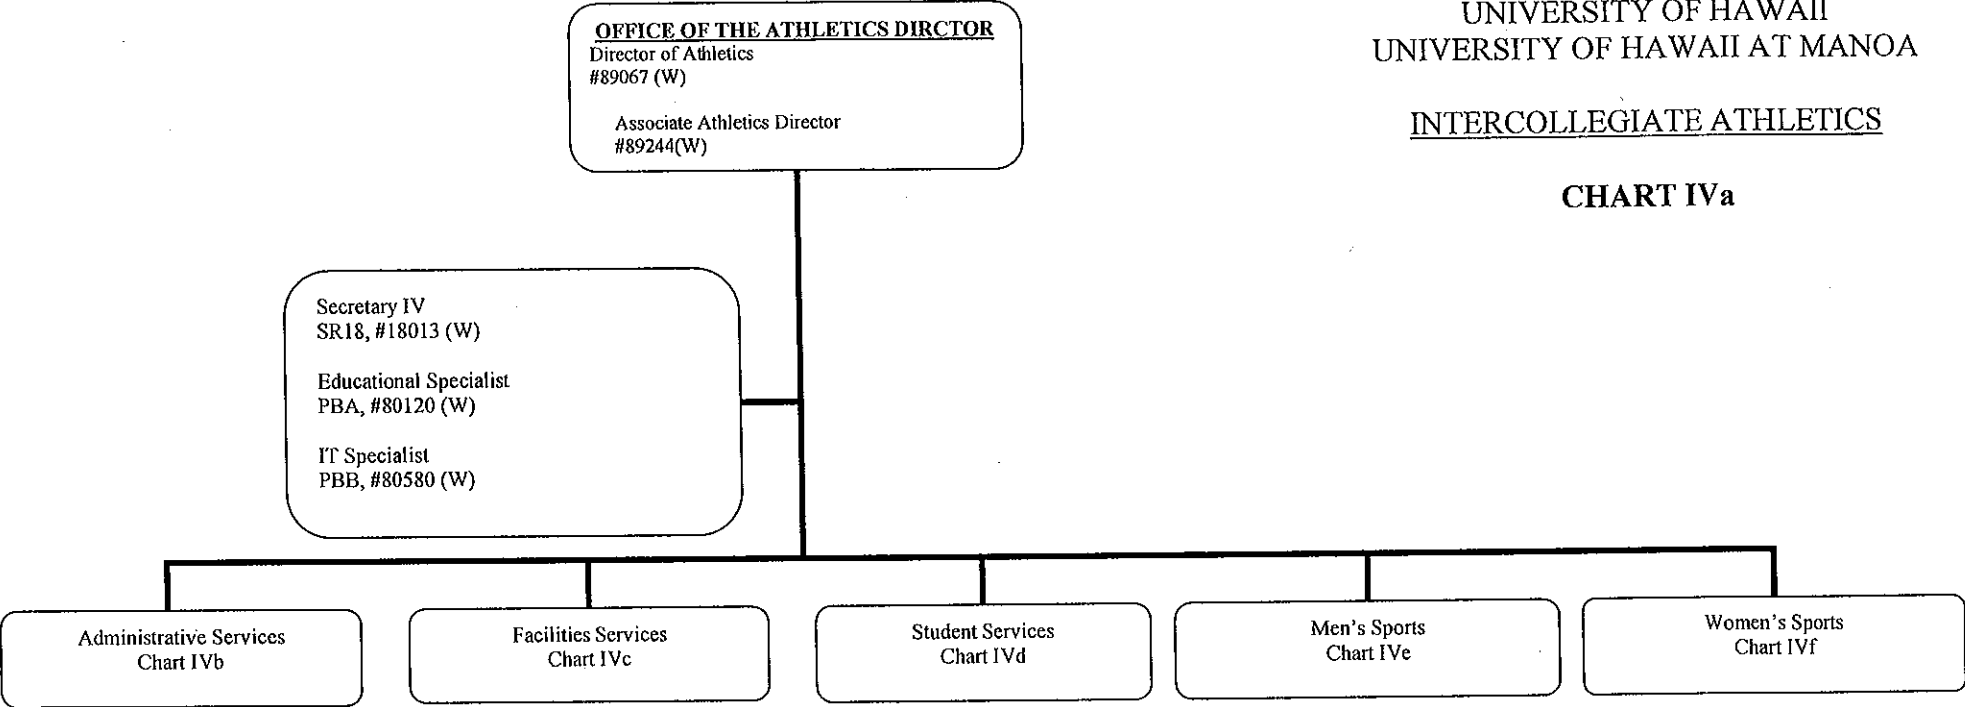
UNIVERSITY OF HAWAII
UNIVERSITY OF HAWAII AT MANOA

INTERCOLLEGIATE ATHLETICS

CHART IVa

OFFICE OF THE ATHLETICS DIRCTOR
Director of Athletics
#89067 (W)

Associate Athletics Director
#89244(W)

Secretary IV
SR18, #18013 (W)

Educational Specialist
PBA, #80120 (W)

IT Specialist
PBB, #80580 (W)

Administrative Services
Chart IVb

Facilities Services
Chart IVc

Student Services
Chart IVd

Men's Sports
Chart IVe

Women's Sports
Chart IVf